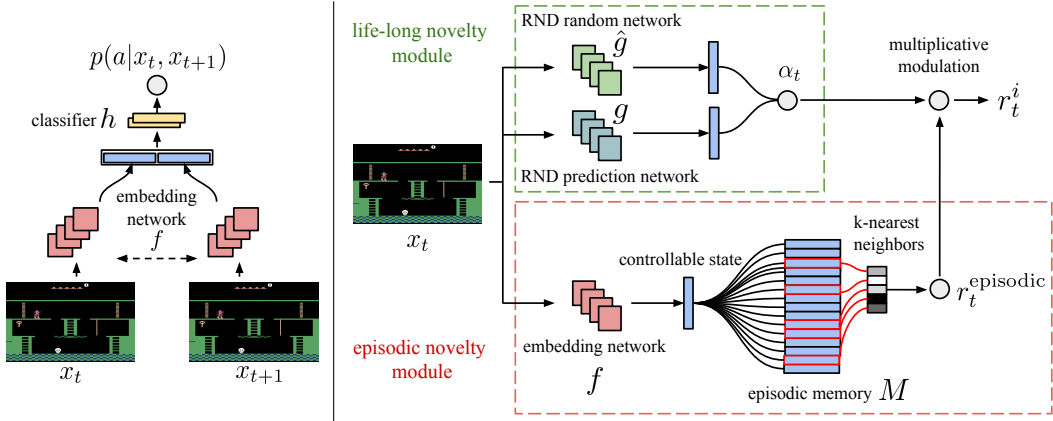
$p(a|x_t, x_{t+1})$

classifier $h$

embedding network

$f$

$x_t$

$x_{t+1}$

life-long novelty module

RND random network

$\hat{g}$

$g$

RND prediction network

$\alpha_t$

multiplicative modulation

$r_t^i$

$x_t$

k-nearest neighbors

controllable state

$r_t^{\text{episodic}}$

episodic novelty module

embedding network

$f$

episodic memory $M$